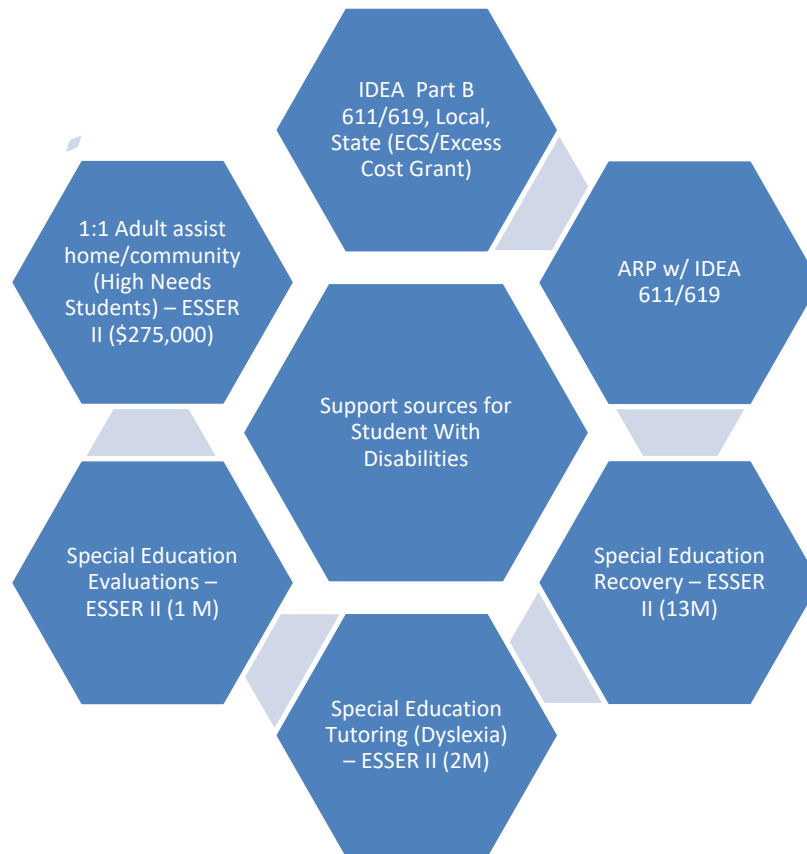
Support sources for Student With Disabilities

IDEA Part B 611/619, Local, State (ECS/Excess Cost Grant)

ARP w/ IDEA 611/619

Special Education Recovery – ESSER II (13M)

Special Education Tutoring (Dyslexia) – ESSER II (2M)

Special Education Evaluations – ESSER II (1 M)

1:1 Adult assist home/community (High Needs Students) – ESSER II ($275,000)